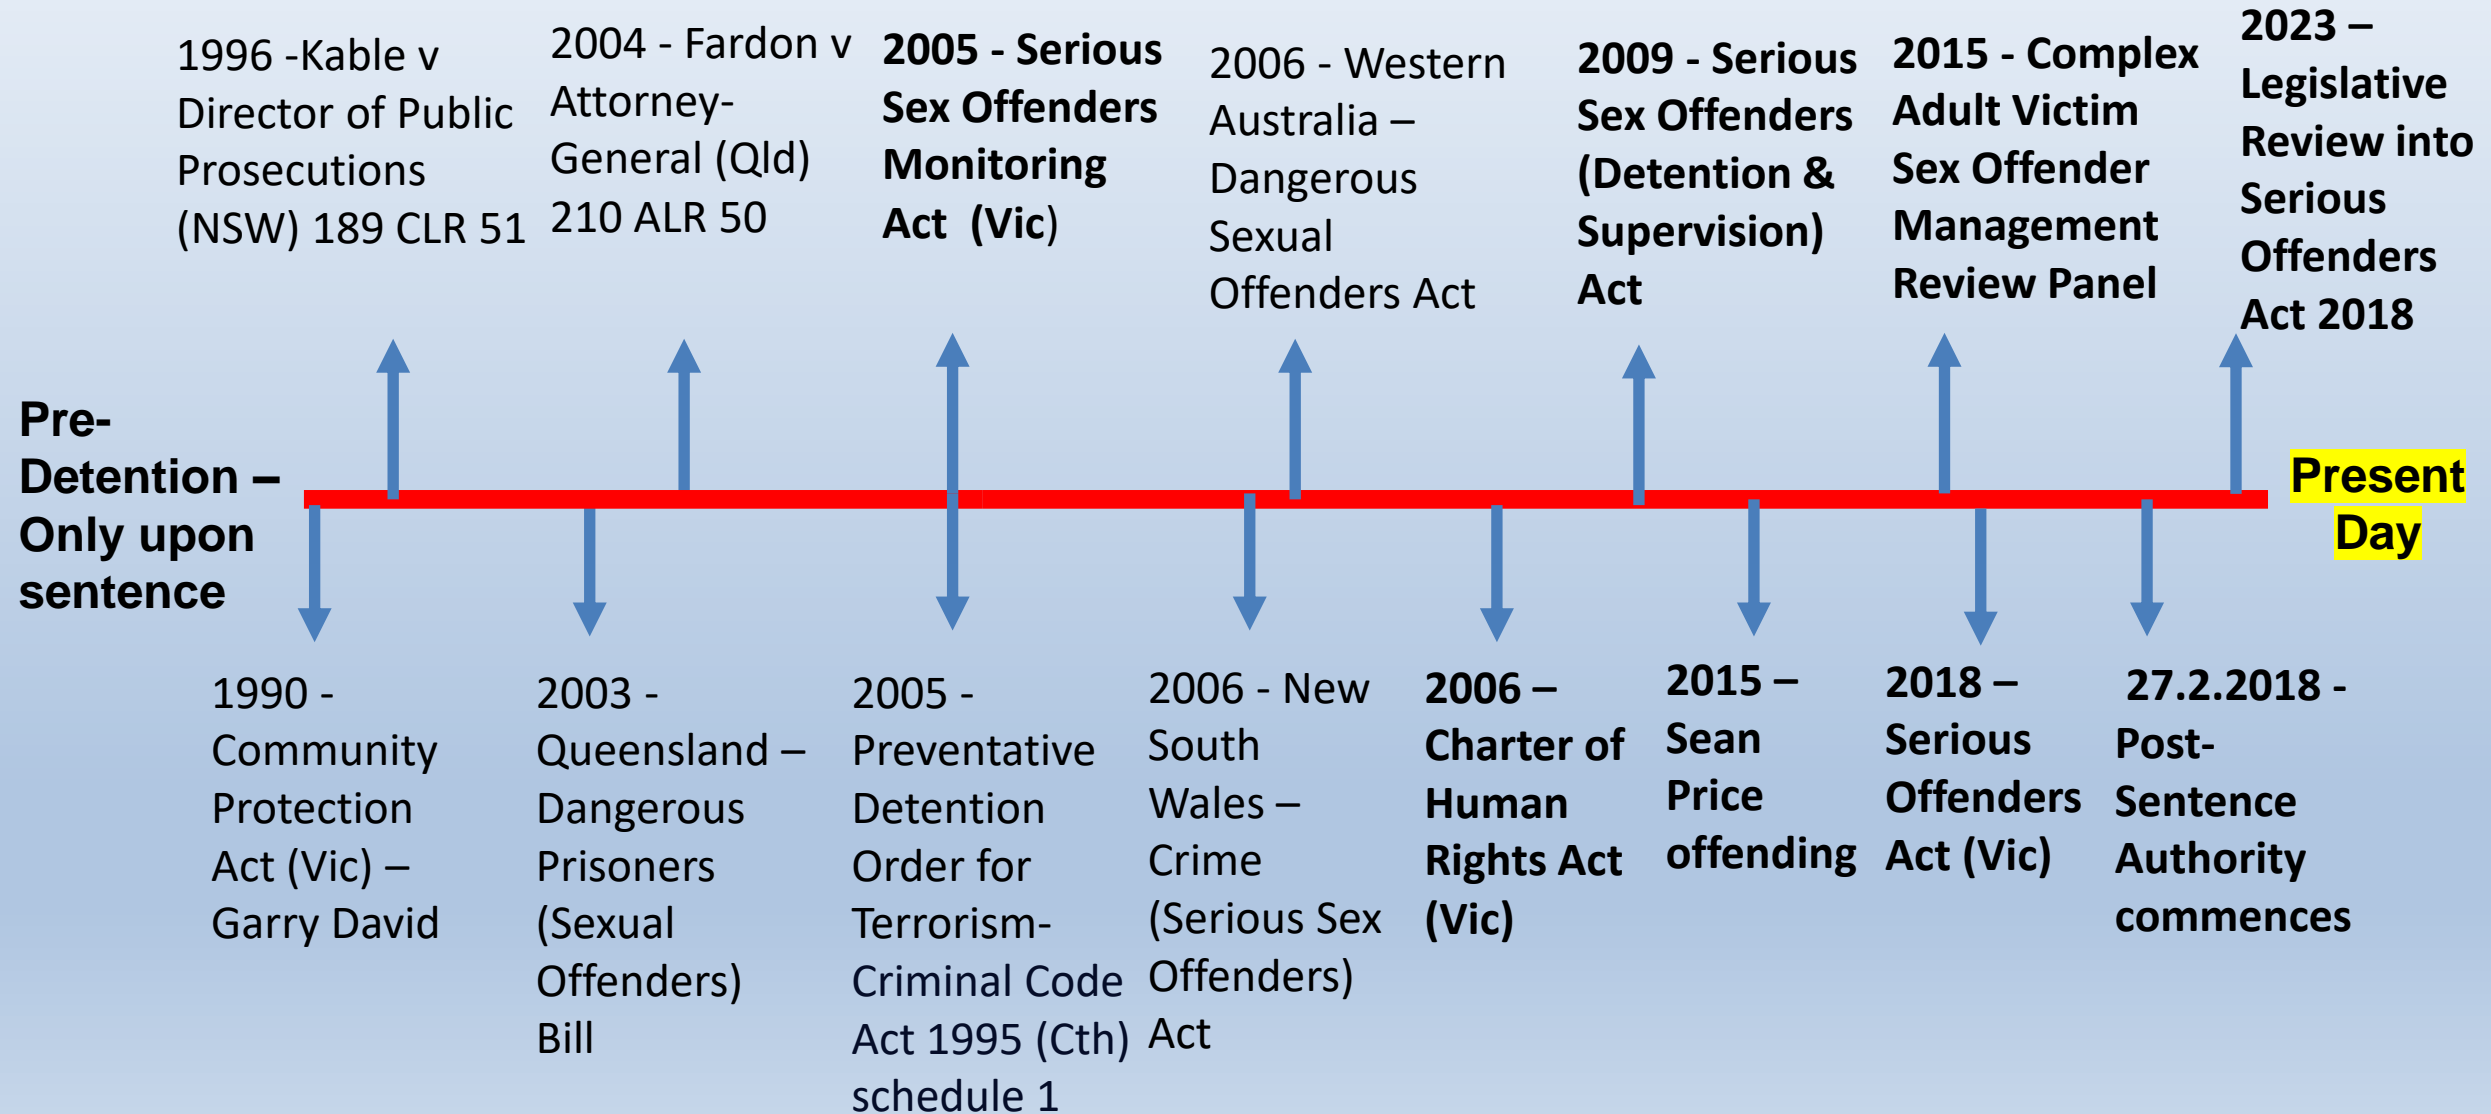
Pre-Detention – Only upon sentence

1996 -Kable v Director of Public Prosecutions (NSW) 189 CLR 51

2004 - Fardon v Attorney-General (Qld) 210 ALR 50

2005 - Serious Sex Offenders Monitoring Act (Vic)

2006 - Western Australia – Dangerous Sexual Offenders Act

2009 - Serious Sex Offenders (Detention & Supervision) Act

2015 - Complex Adult Victim Sex Offender Management Review Panel

2023 – Legislative Review into Serious Offenders Act 2018

Present Day

1990 - Community Protection Act (Vic) – Garry David

2003 - Queensland – Dangerous Prisoners (Sexual Offenders) Bill

2005 - Preventative Detention Order for Terrorism- Criminal Code Act 1995 (Cth) schedule 1

2006 - New South Wales – Crime (Serious Sex Offenders) Act

2006 – Charter of Human Rights Act (Vic)

2015 – Sean Price offending

2018 – Serious Offenders Act (Vic)

27.2.2018 - Post-Sentence Authority commences